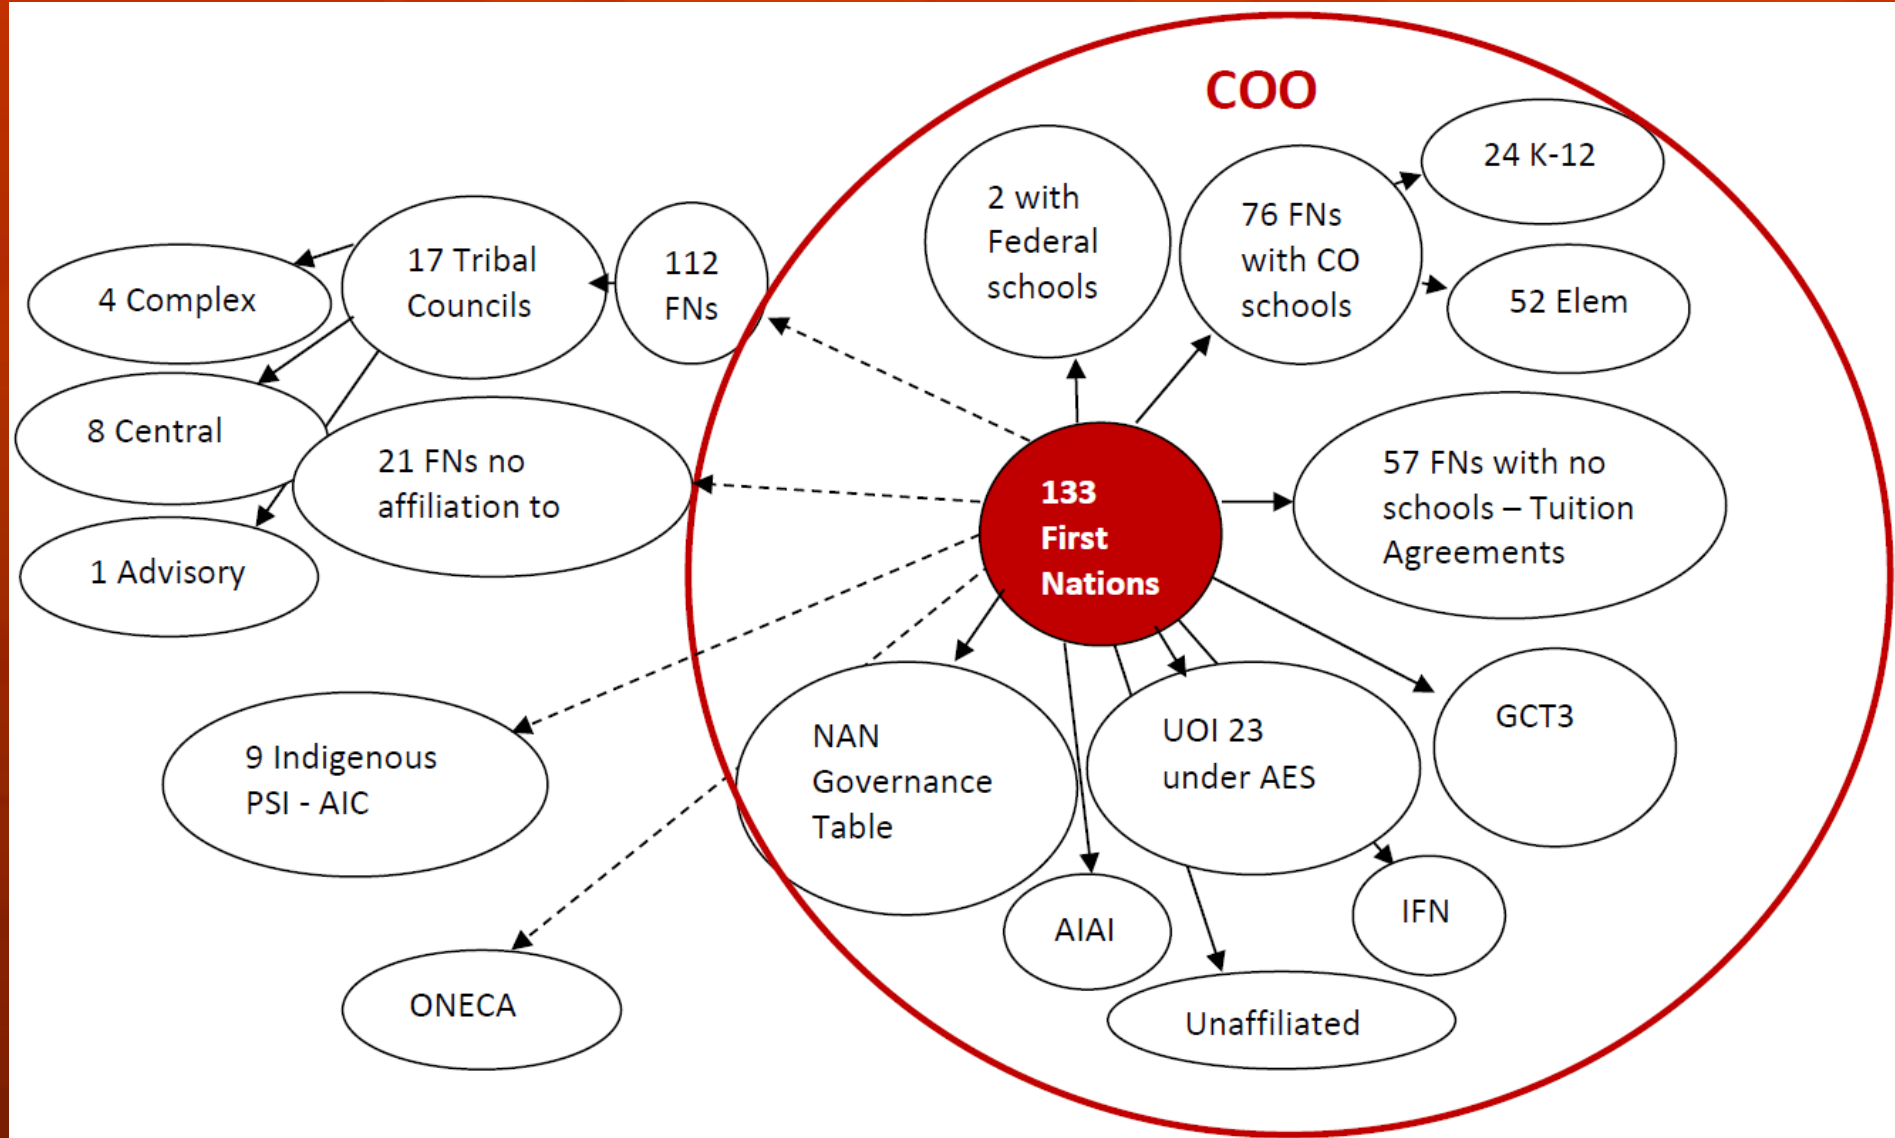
COO

4 Complex

17 Tribal Councils

112 FNs

2 with Federal schools

76 FNs with CO schools

24 K-12

52 Elem

8 Central

21 FNs no affiliation to

1 Advisory

133 First Nations

57 FNs with no schools – Tuition Agreements

9 Indigenous PSI - AIC

NAN Governance Table

UOI 23 under AES

GCT3

IFN

AIAI

ONECA

Unaffiliated